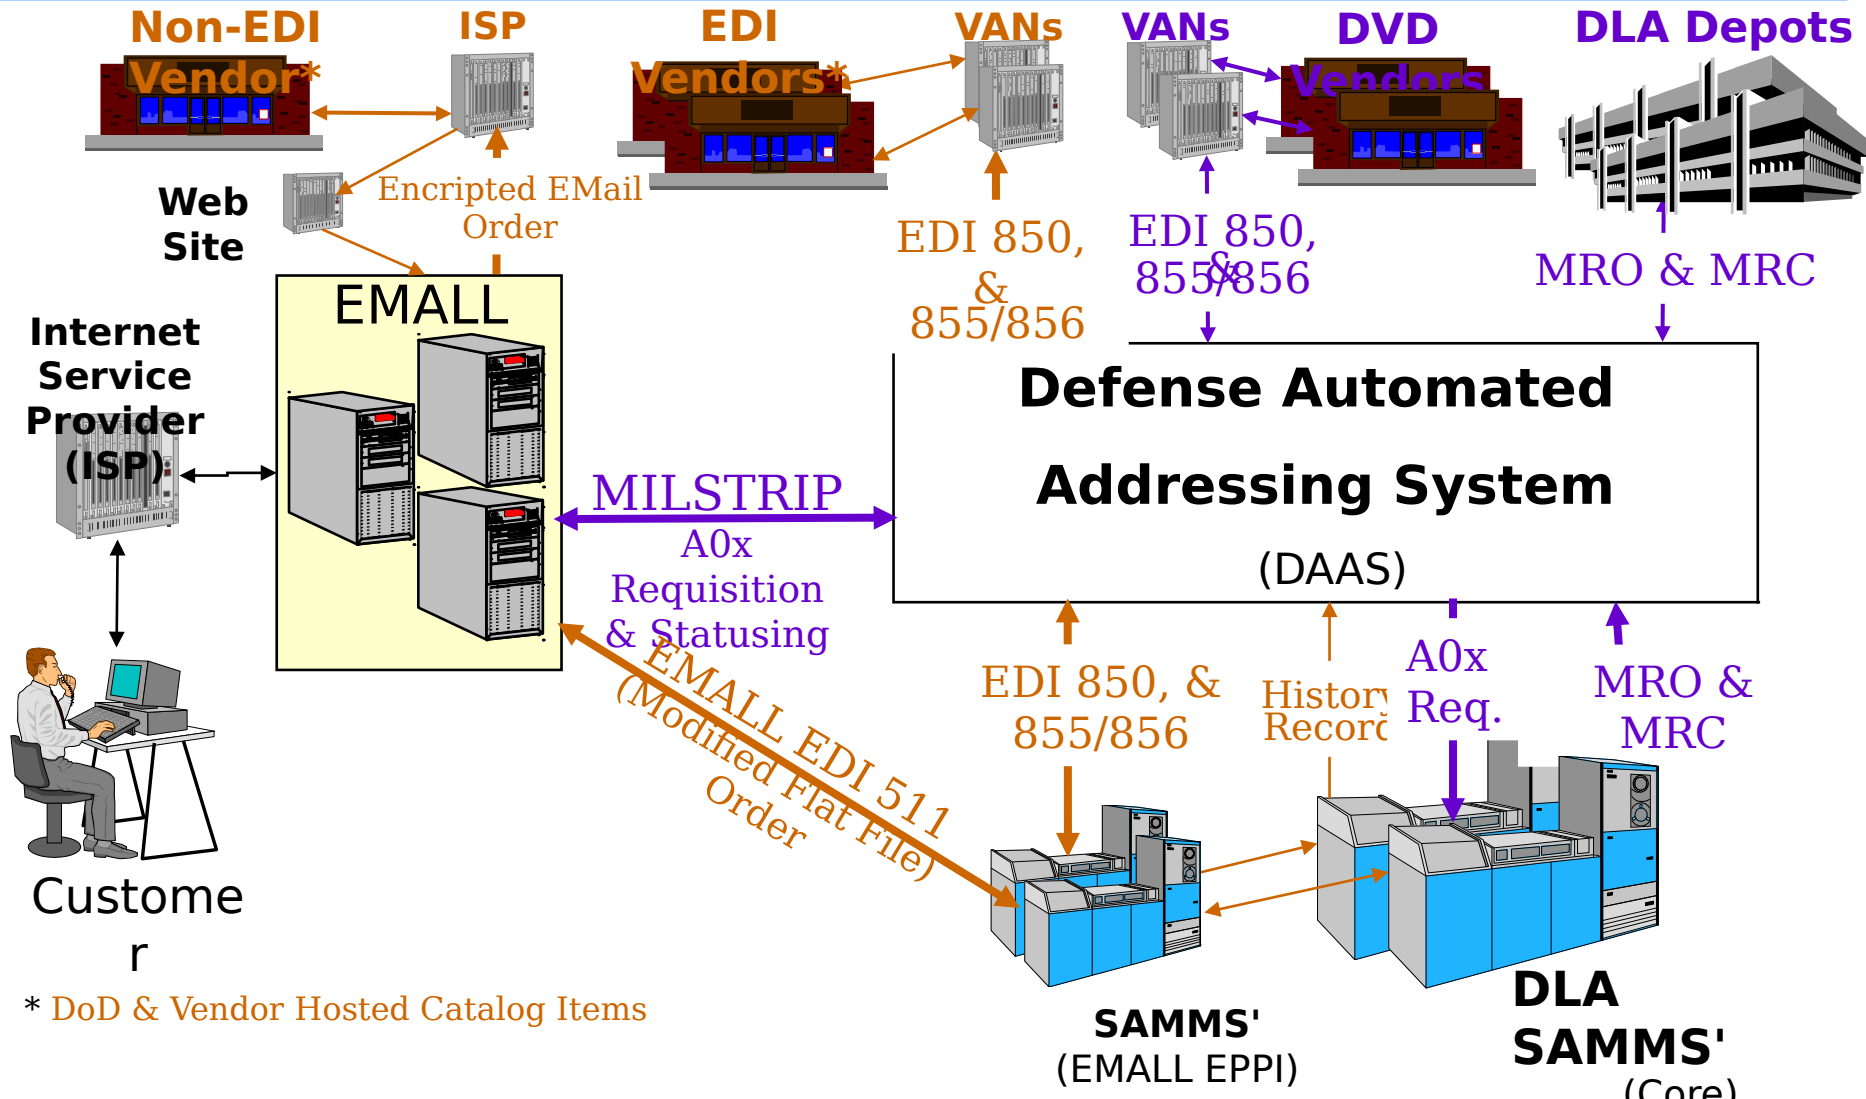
Non-EDI Vendor*

ISP

EDI Vendors*

VANs

VANs

DVD Vendors

DLA Depots

Web Site

Encripted EMail Order

EDI 850, & 855/856

EDI 850, 855&856

MRO & MRC

EMALL

Internet Service Provider (ISP)

Defense Automated Addressing System (DAAS)

MILSTRIP A0x Requisition & Statusing

EMALL EDI 511 (Modified Flat File) Order

EDI 850, & 855/856

History Record

A0x Req.

MRO & MRC

Customer

* DoD & Vendor Hosted Catalog Items

SAMMS' (EMALL EPPI)

DLA SAMMS' (Core)